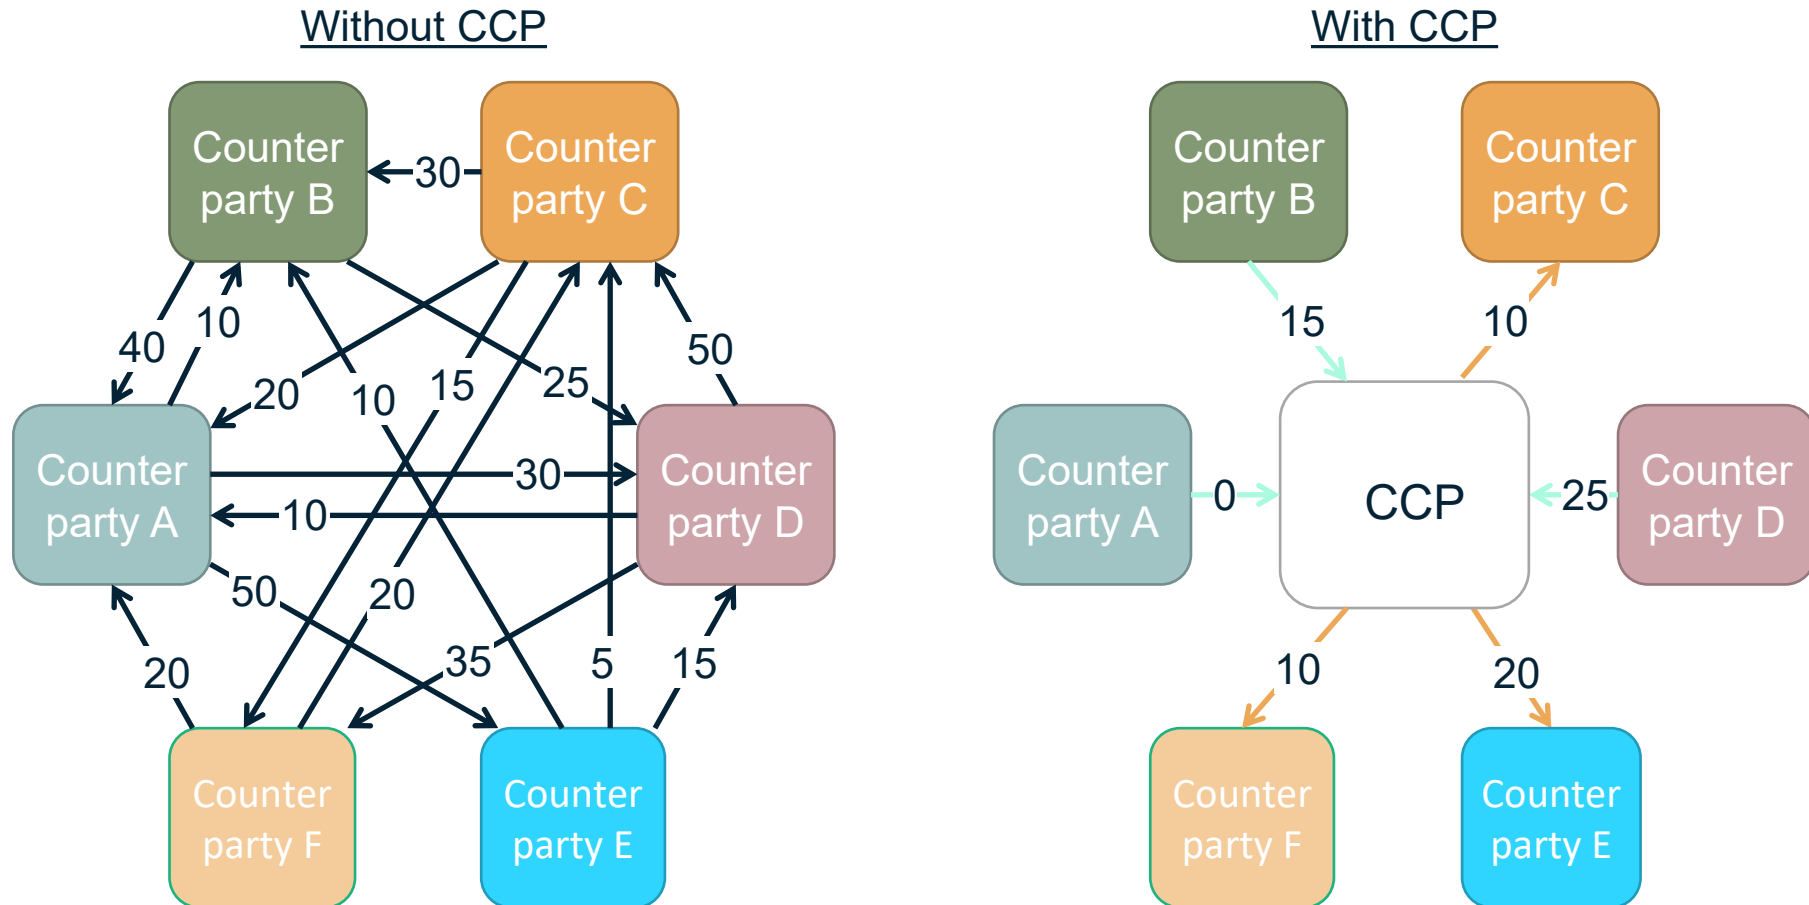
Without CCP

Counter party B

Counter party C

Counter party A

Counter party D

Counter party F

Counter party E

30
40
10
20
10
15
25
50
30
10
50
20
35
5
15
20

With CCP

Counter party B

Counter party C

Counter party A

CCP

Counter party D

Counter party F

Counter party E

15
10
0
25
10
20